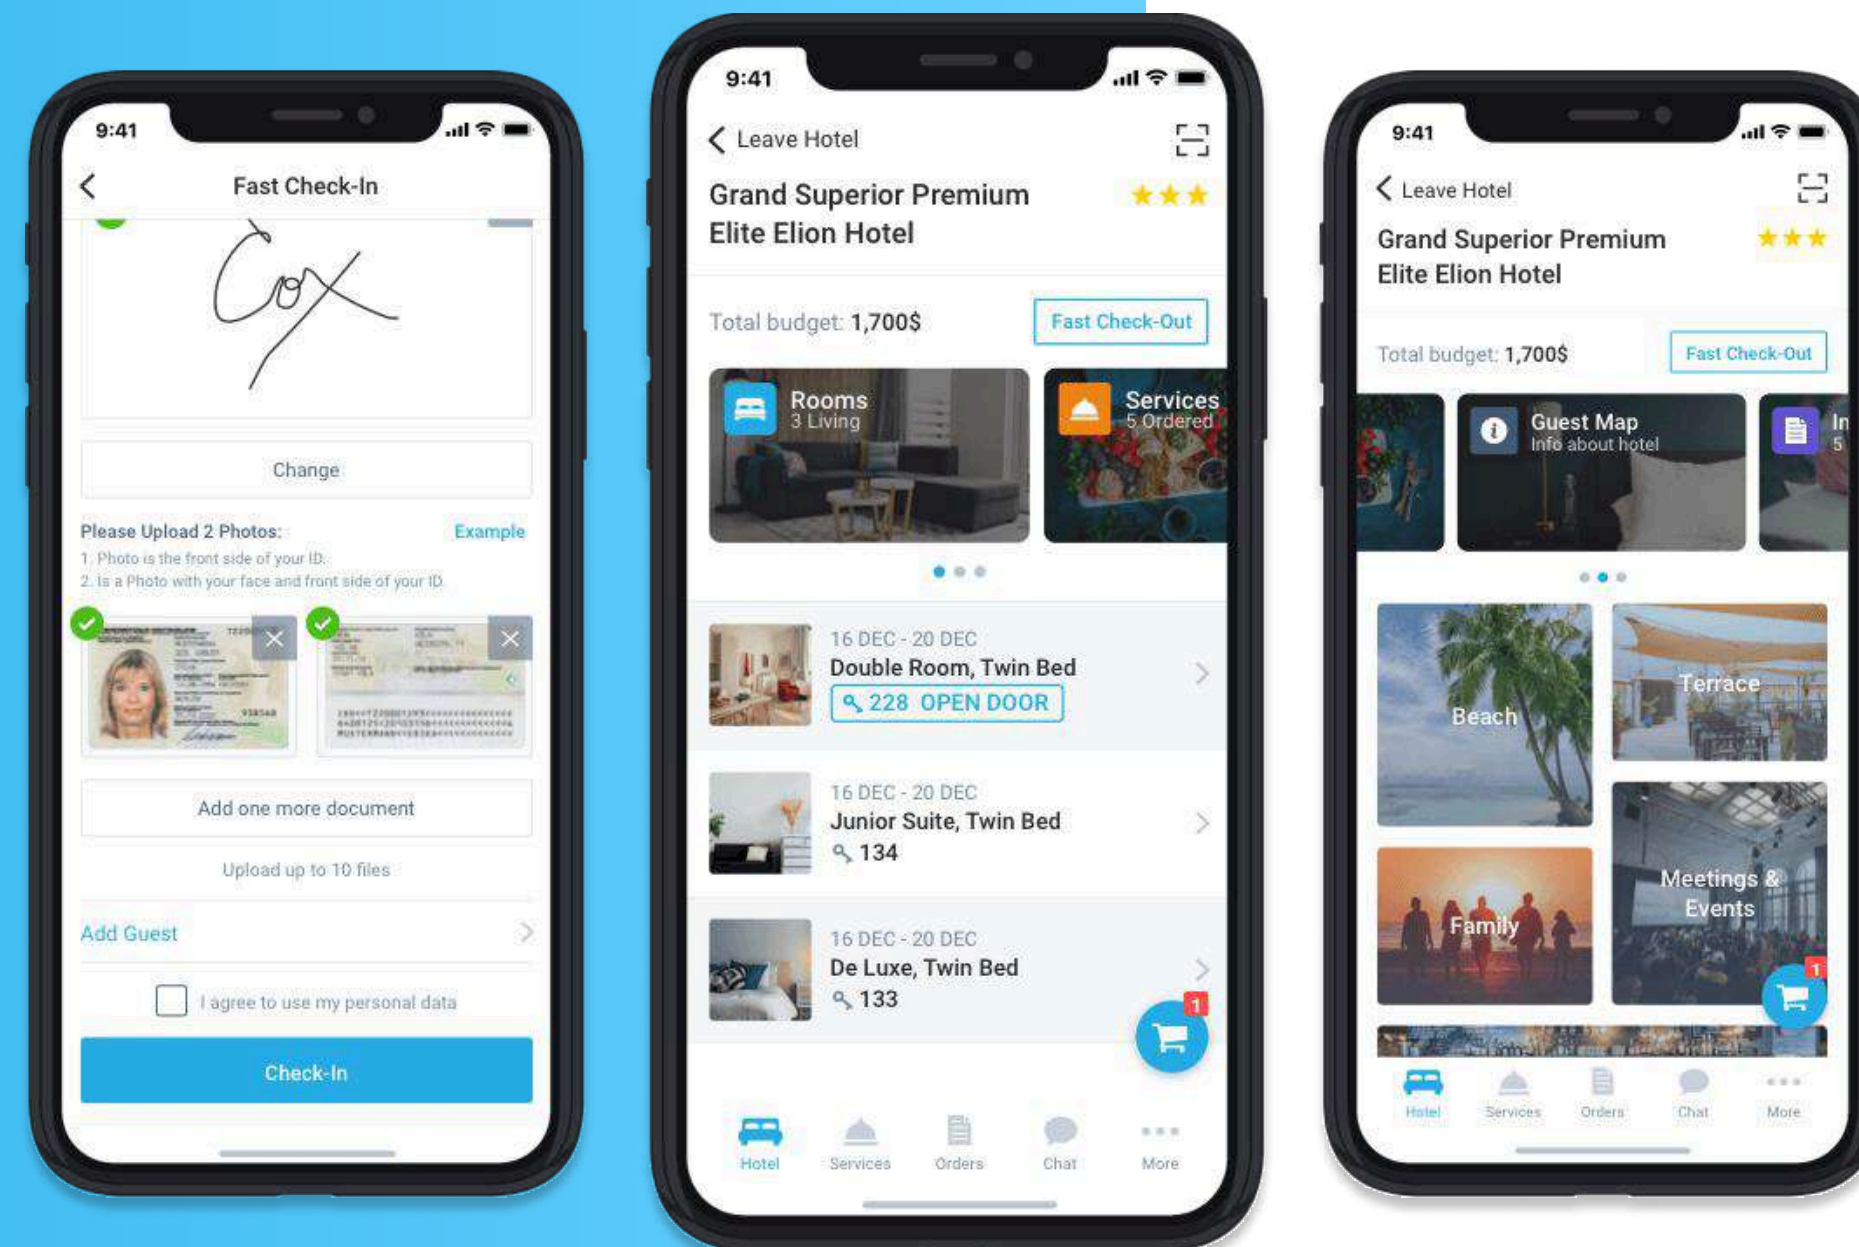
9:41

Fast Check-In

Cox

Change

Please Upload 2 Photos: Example

1. Photo is the front side of your ID.
2. Is a Photo with your face and front side of your ID.

Add one more document

Upload up to 10 files

Add Guest

I agree to use my personal data

Check-In

9:41

Leave Hotel

Grand Superior Premium Elite Elion Hotel

Total budget: 1,700$ Fast Check-Out

Rooms
3 Living

Services
5 Ordered

16 DEC - 20 DEC
Double Room, Twin Bed
228 OPEN DOOR

16 DEC - 20 DEC
Junior Suite, Twin Bed
134

16 DEC - 20 DEC
De Luxe, Twin Bed
133

1

Hotel Services Orders Chat More

9:41

Leave Hotel

Grand Superior Premium Elite Elion Hotel

Total budget: 1,700$ Fast Check-Out

Guest Map
Info about hotel

In
5

Beach

Terrace

Family

Meetings & Events

1

Hotel Services Orders Chat More